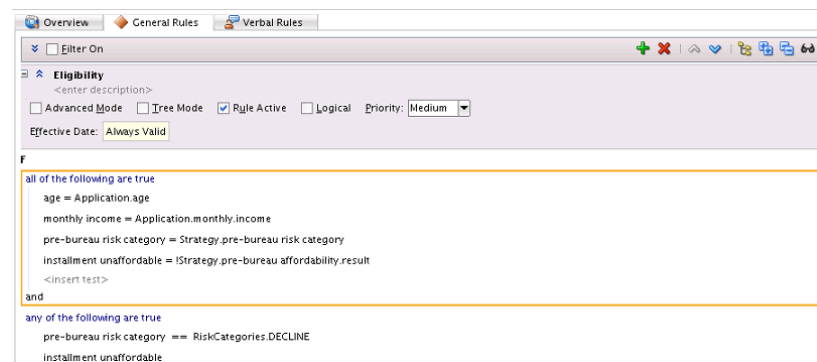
Overview | General Rules | Verbal Rules

Filter On

Eligibility
<enter description>

Advanced Mode | Tree Mode | Rule Active | Logical | Priority: Medium

Effective Date: Always Valid

F

all of the following are true

age = Application.age

monthly income = Application.monthly.income

pre-bureau risk category = Strategy.pre-bureau risk category

installment unaffordable = !Strategy.pre-bureau affordability.result

<insert test>

and

any of the following are true

pre-bureau risk category == RiskCategories.DECLINE

installment unaffordable